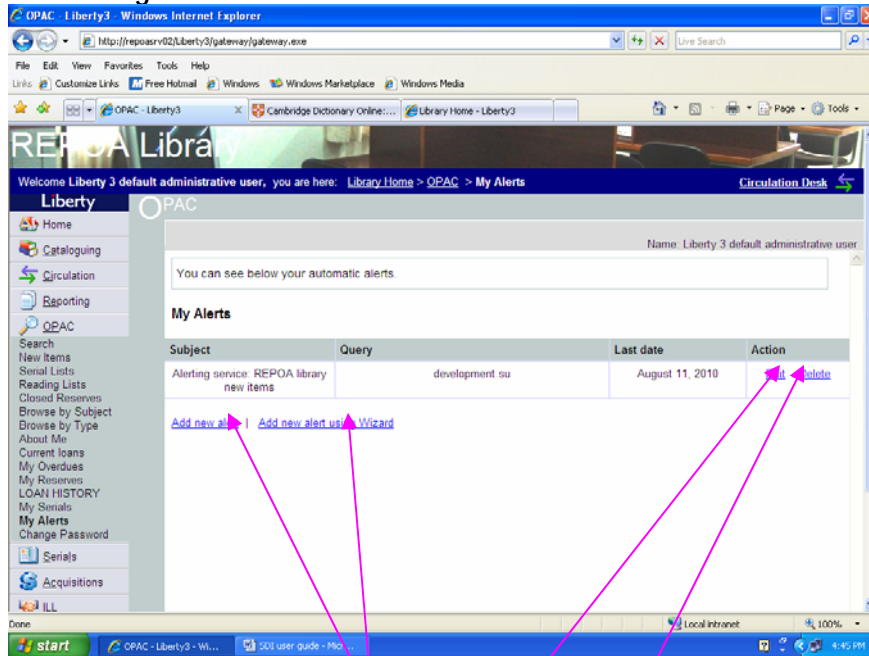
OPAC - Liberty3 - Windows Internet Explorer

http://repoasrv02/Liberty3/gateway/gateway.exe

Live Search

File Edit View Favorites Tools Help

Links Customize Links Free Hotmail Windows Windows Marketplace Windows Media

OPAC - Liberty3 | Cambridge Dictionary Online:... | Library Home - Liberty3

Page Tools

REPOA Library

Welcome Liberty 3 default administrative user, you are here: Library Home > OPAC > My Alerts

Circulation Desk

Liberty

OPAC

Home
Cataloguing
Circulation
Reporting
OPAC
Search
New Items
Serial Lists
Reading Lists
Closed Reserves
Browse by Subject
Browse by Type
About Me
Current loans
My Overdues
My Reserves
LOAN HISTORY
My Serials
My Alerts
Change Password
Serials
Acquisitions
ILL

Name: Liberty 3 default administrative user

You can see below your automatic alerts.

My Alerts

| Subject | Query | Last date | Action |
|---|---|---|---|
| Alerting service: REPOA library new items | development su | August 11, 2010 | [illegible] Delete |

Add new al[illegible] | Add new alert us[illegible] Wizard

Done

Local intranet

100%

start | OPAC - Liberty3 - Wi... | SDI user guide - Mic...

4:45 PM